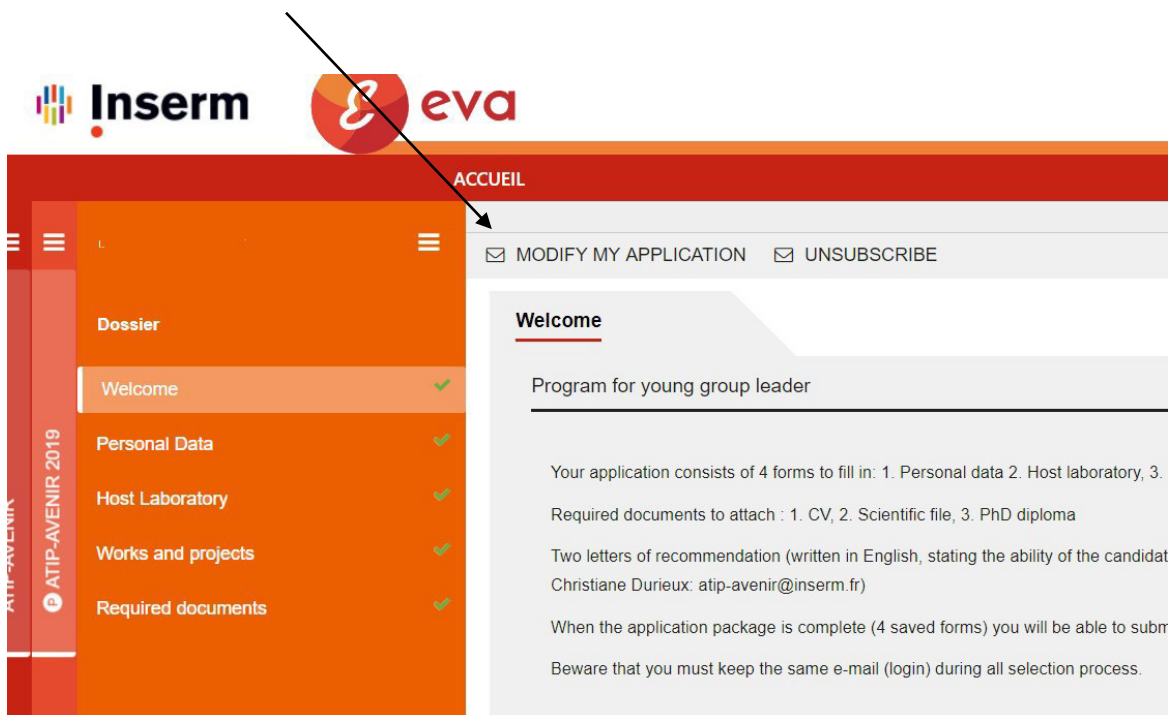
Inserm eva

ACCUEIL

ATIP-AVENIR

ATIP-AVENIR 2019

Dossier

Welcome

Personal Data

Host Laboratory

Works and projects

Required documents

MODIFY MY APPLICATION UNSUBSCRIBE

Welcome

Program for young group leader

Your application consists of 4 forms to fill in: 1. Personal data 2. Host laboratory, 3.

Required documents to attach : 1. CV, 2. Scientific file, 3. PhD diploma

Two letters of recommendation (written in English, stating the ability of the candidat Christiane Durieux: atip-avenir@inserm.fr)

When the application package is complete (4 saved forms) you will be able to subm

Beware that you must keep the same e-mail (login) during all selection process.